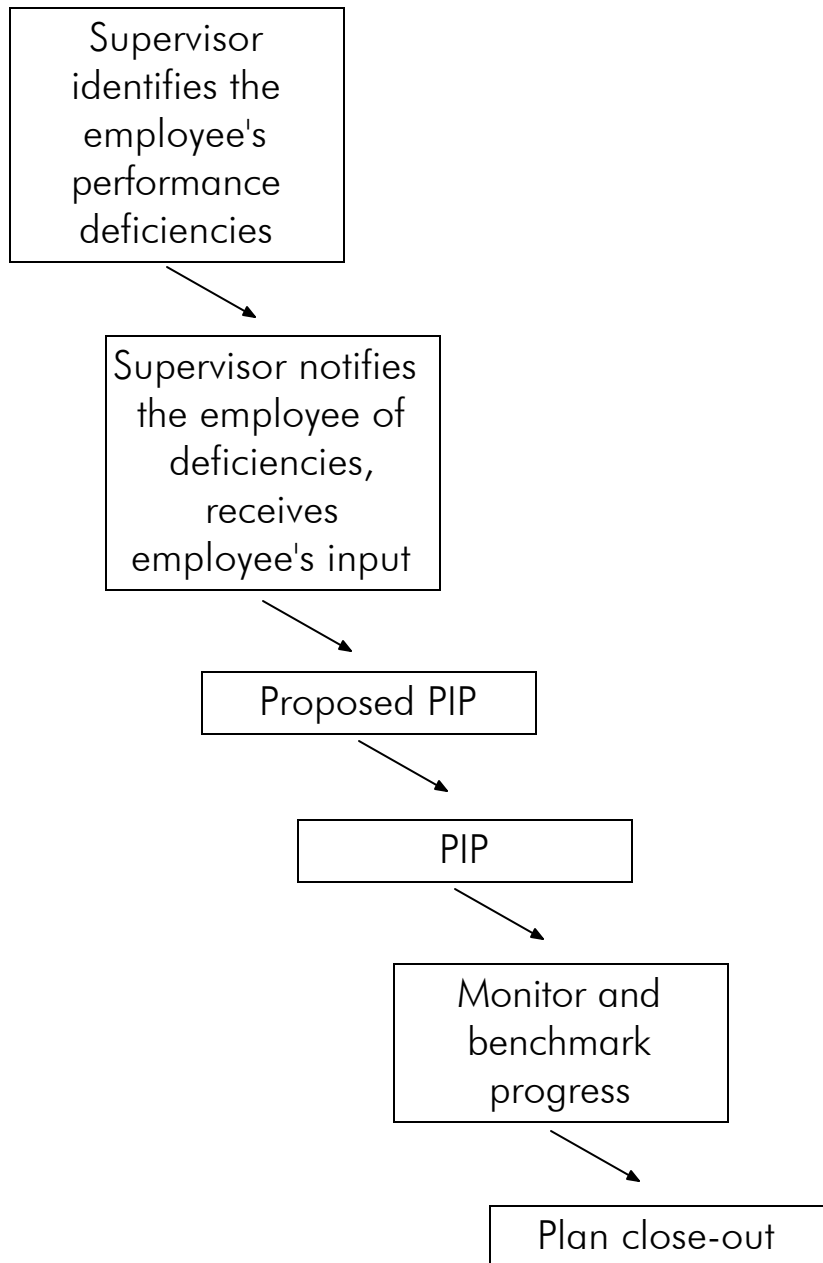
Supervisor identifies the employee's performance deficiencies

Supervisor notifies the employee of deficiencies, receives employee's input

Proposed PIP

PIP

Monitor and benchmark progress

Plan close-out